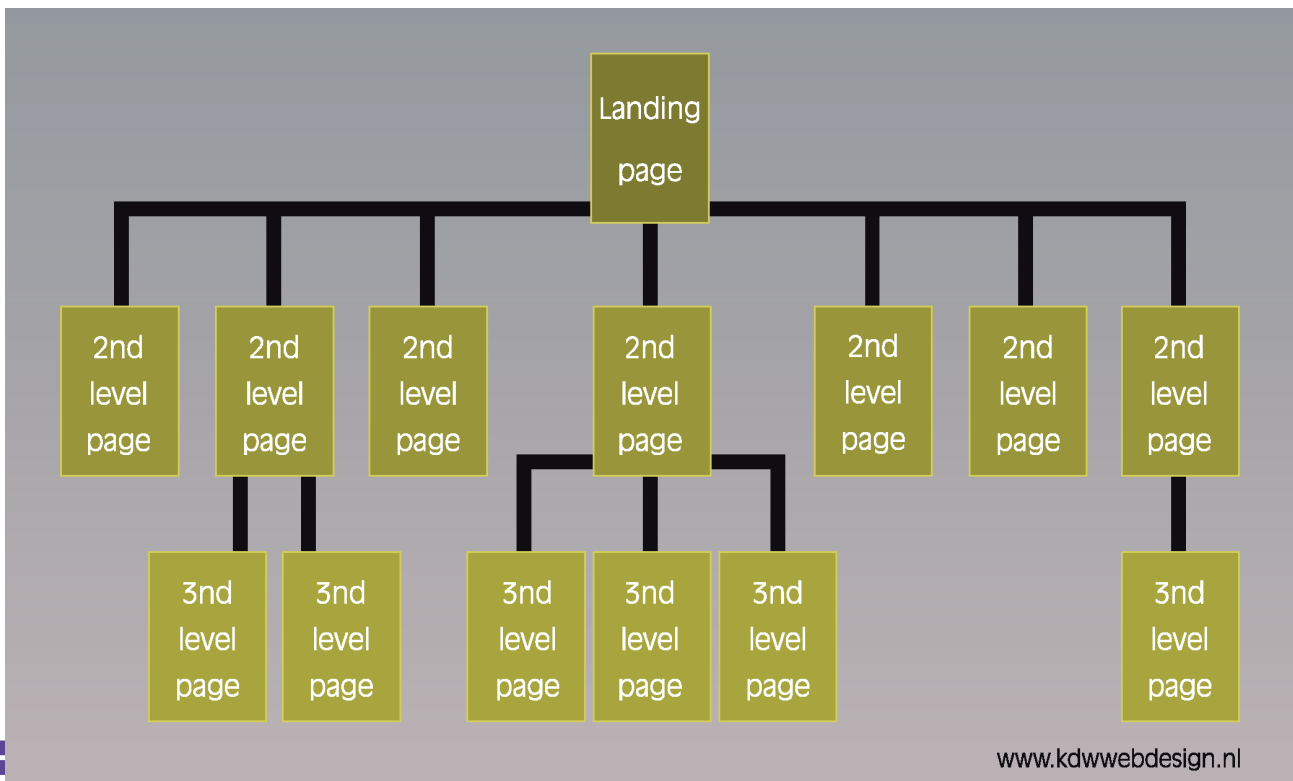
Landing page

2nd level page

2nd level page

2nd level page

2nd level page

2nd level page

2nd level page

2nd level page

3nd level page

3nd level page

3nd level page

3nd level page

3nd level page

3nd level page

www.kdwwebdesign.nl